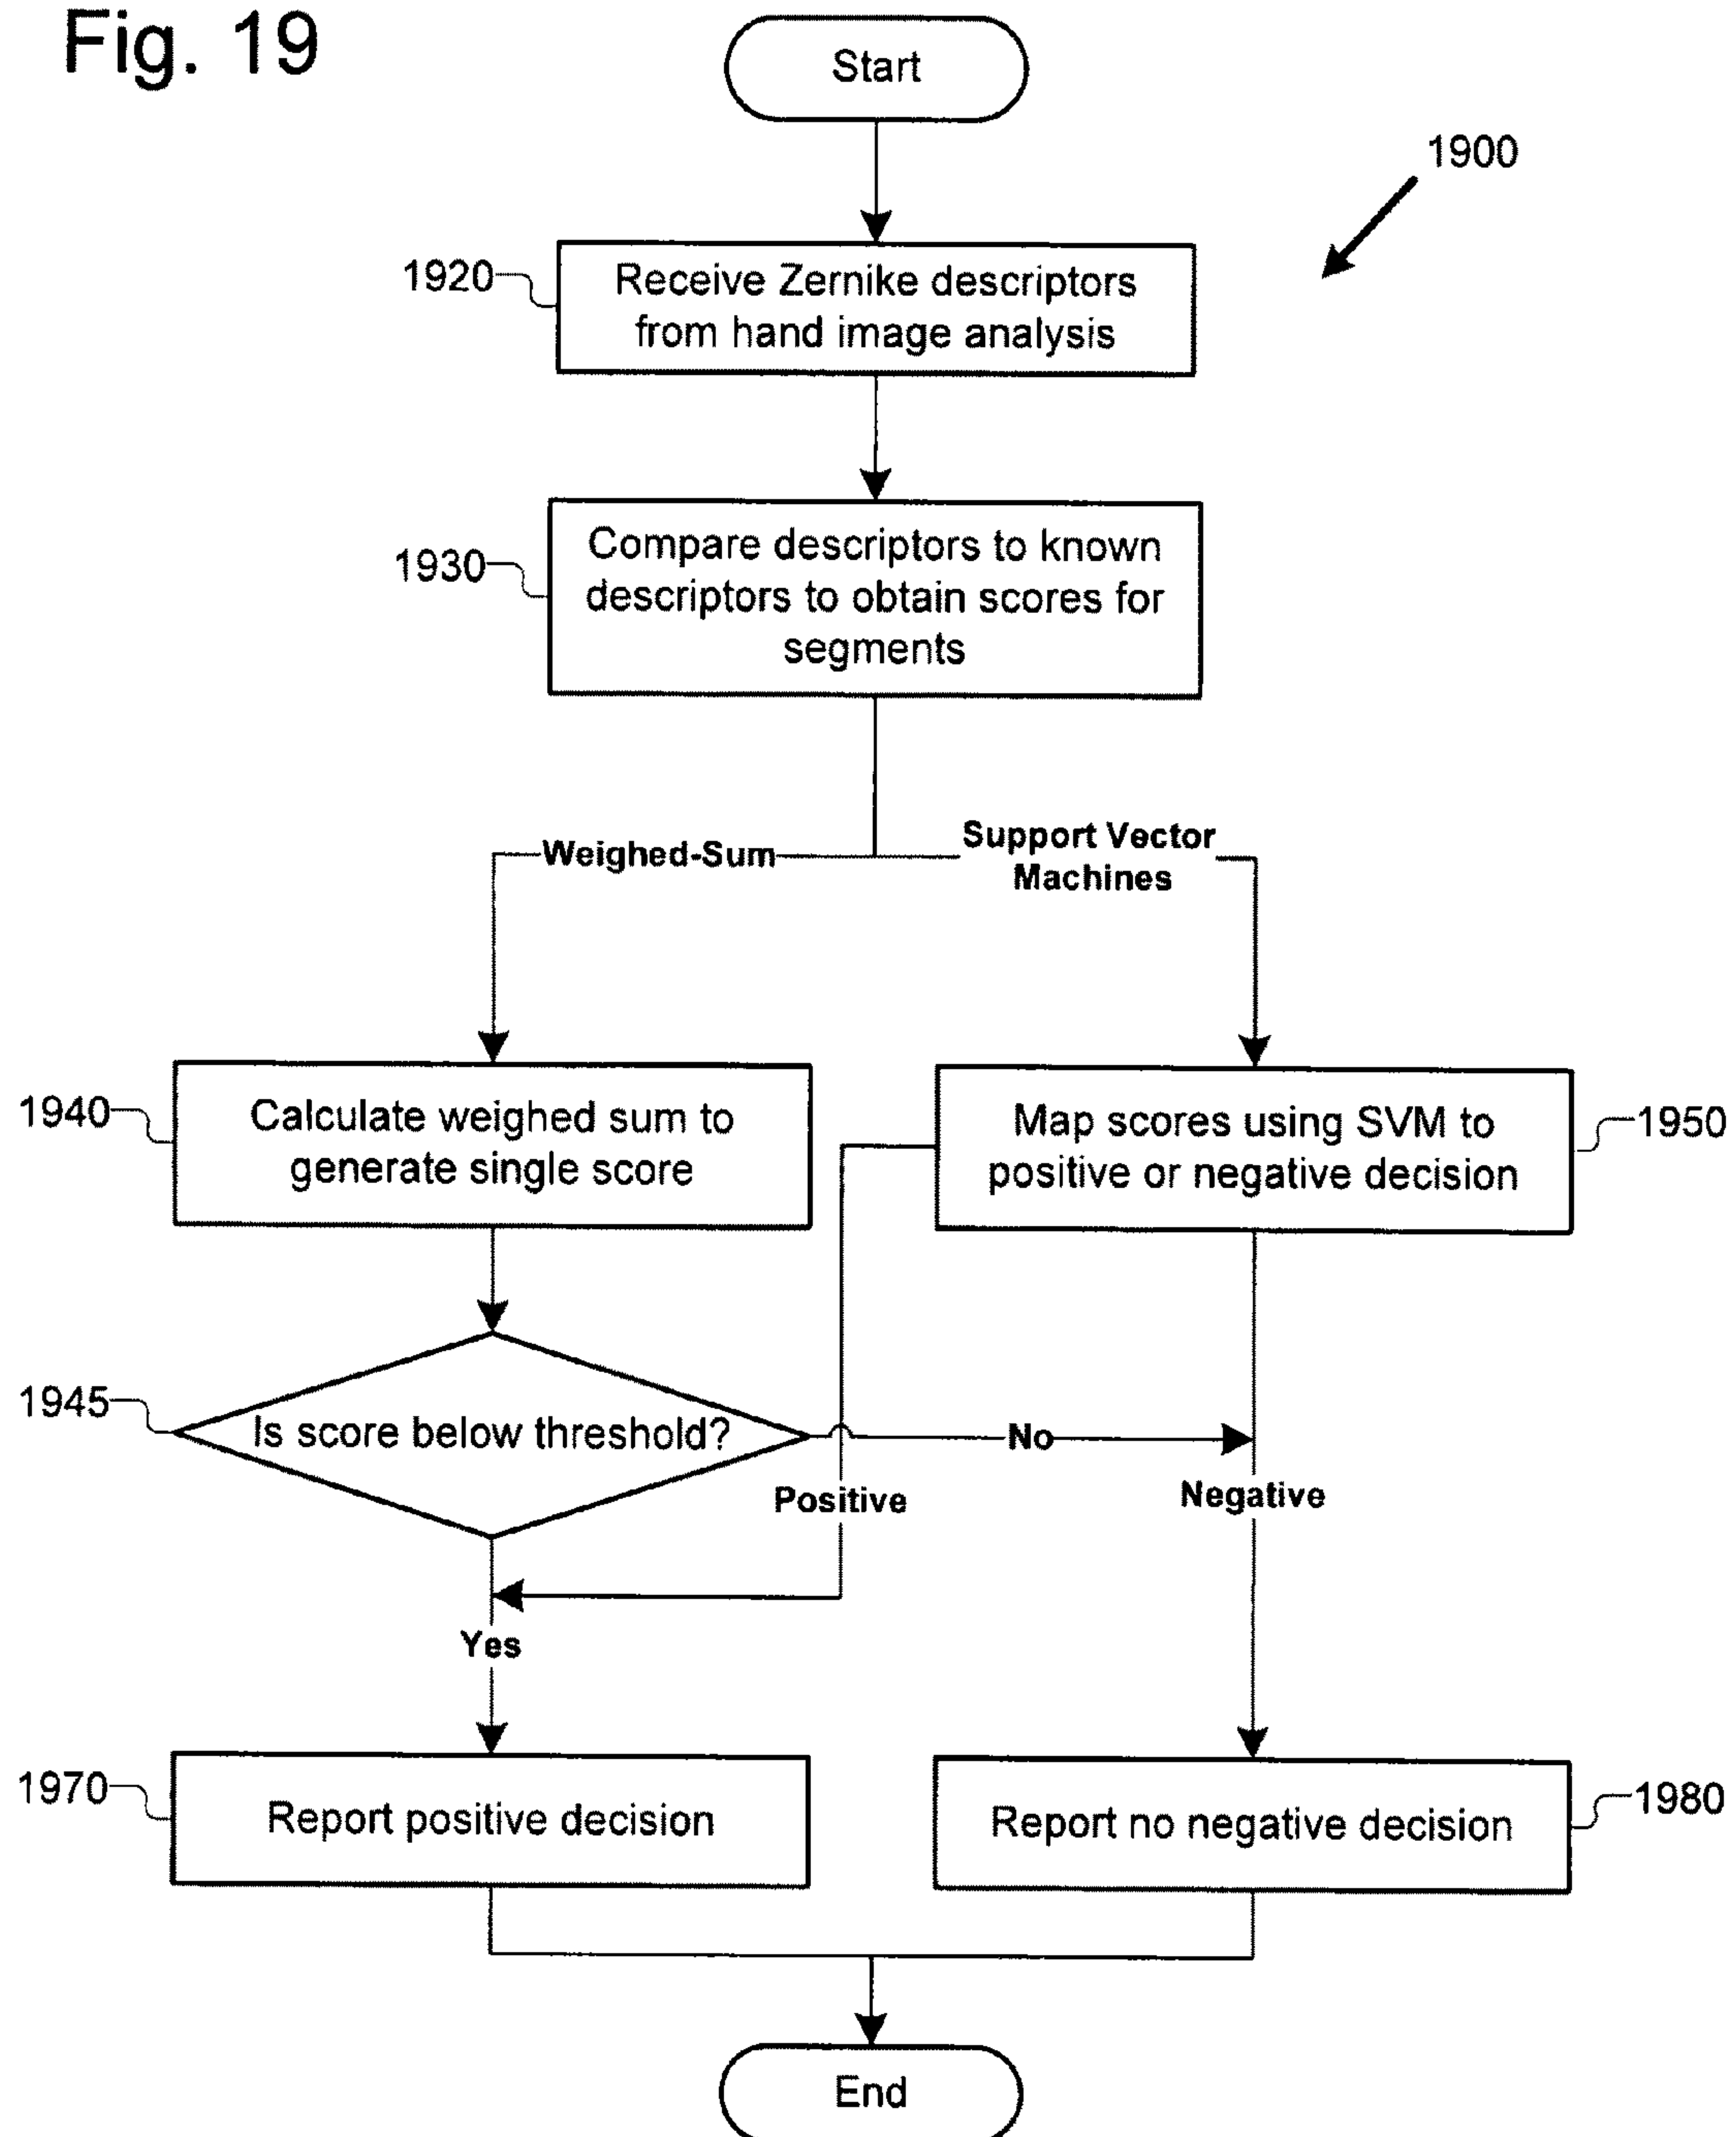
Fig. 19

Start

1900

1920

Receive Zernike descriptors from hand image analysis

1930

Compare descriptors to known descriptors to obtain scores for segments

Weighed-Sum

Support Vector Machines

1940

Calculate weighed sum to generate single score

Map scores using SVM to positive or negative decision

1950

1945

Is score below threshold?

No

Positive

Negative

Yes

1970

Report positive decision

Report no negative decision

1980

End